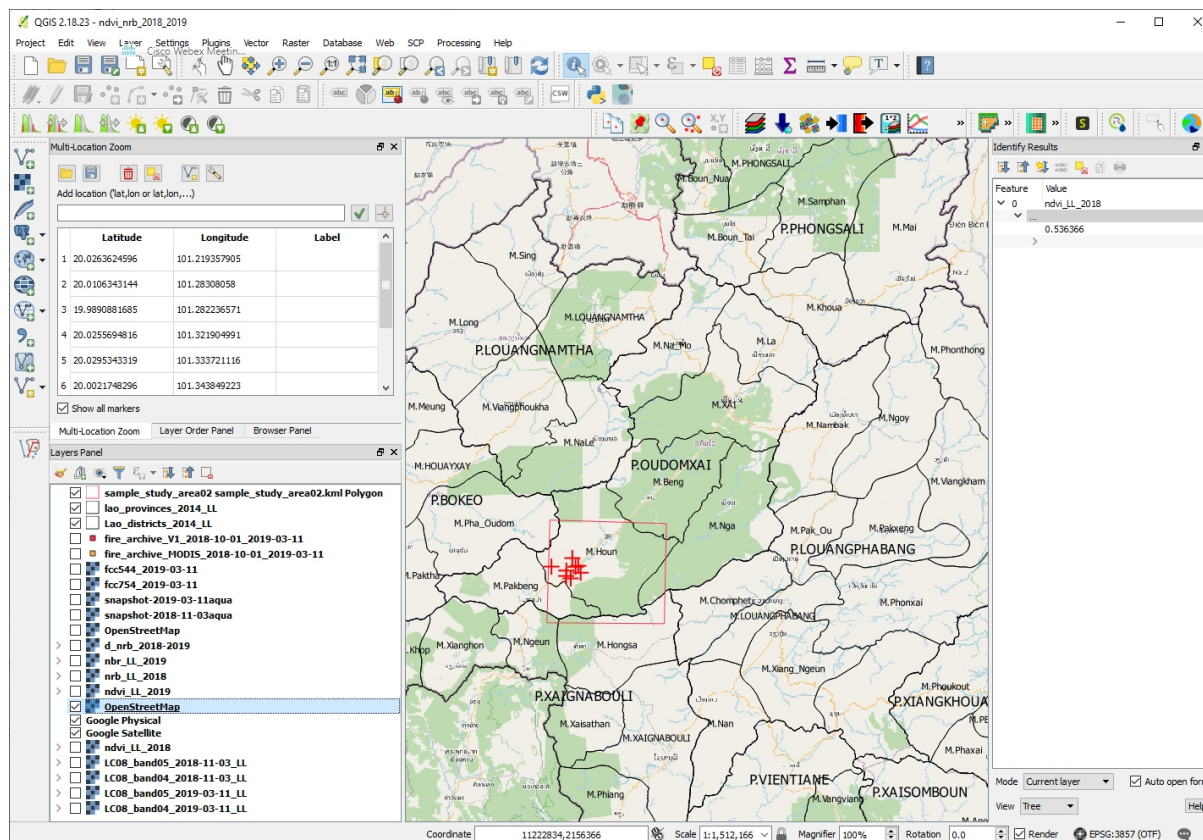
QGIS 2.18.23 - ndvi_nrb_2018_2019

Project Edit View Layer Settings Plugins Vector Raster Database Web SCP Processing Help

Cisco Webex Meetin...

Multi-Location Zoom

Add location (lat,lon or lat,lon,...)

| | Latitude | Longitude | Label |
|---|---|---|---|
| 1 | 20.0263624596 | 101.219357905 | |
| 2 | 20.0106343144 | 101.28308058 | |
| 3 | 19.9890881685 | 101.282236571 | |
| 4 | 20.0255694816 | 101.321904991 | |
| 5 | 20.0295343319 | 101.333721116 | |
| 6 | 20.0021748296 | 101.343849223 | |

Show all markers

Multi-Location Zoom Layer Order Panel Browser Panel

Layers Panel

sample_study_area02 sample_study_area02.kml Polygon
lao_provinces_2014_LL
Lao_districts_2014_LL
fire_archive_V1_2018-10-01_2019-03-11
fire_archive_MODIS_2018-10-01_2019-03-11
fcc544_2019-03-11
fcc754_2019-03-11
snapshot-2019-03-11aqua
snapshot-2018-11-03aqua
OpenStreetMap
d_nrb_2018-2019
nbr_LL_2019
nrb_LL_2018
ndvi_LL_2019
OpenStreetMap
Google Physical
Google Satellite
ndvi_LL_2018
LC08_band05_2018-11-03_LL
LC08_band04_2018-11-03_LL
LC08_band05_2019-03-11_LL
LC08_band04_2019-03-11_LL

M.PHONGSALI
M.Boun_Nua
M.Samphan
M.Boun_Tai
P.PHONGSALI
M.Mai
M.Sing
M.LOUANGNAMTHA
M.Long
M.Khoua
P.LOUANGNAMTHA
M.Na_Mo
M.La
M.Phonthong
M.Meung
M.Viangphoukha
M.XAI
M.Ngoy
M.Nambak
M.NaLe
M.HOUAYXAY
P.OUDOMXAI
M.Beng
M.Viangkham
P.BOKEO
M.Pha_Oudom
M.Nga
M.Pak_Ou
M.Pakxeng
M.Houn
P.LOUANGPHABANG
M.Paktha
M.Pakbeng
M.Chomphet
M.Phonxai
M.LOUANGPHABANG
M.Xianghon
M.Ngeun
M.Hongsa
M.Khop
M.Xiang_Ngeun
P.XAIGNABOULI
M.Phoukout
P.XIANGKHOUA
M.Xaisathan
M.Nan
M.XAIGNABOULI
M.Phaxai
P.VIENTIANE
M.Phiang
M.Vangviang
P.XAISOMBOUN
Điện Biên

Identify Results
Feature Value
0 ndvi_LL_2018
0.536366

Mode Current layer Auto open form
View Tree Help

Coordinate 11222834,2156366 Scale 1:1,512,166 Magnifier 100% Rotation 0.0 Render EPSG:3857 (OTF)